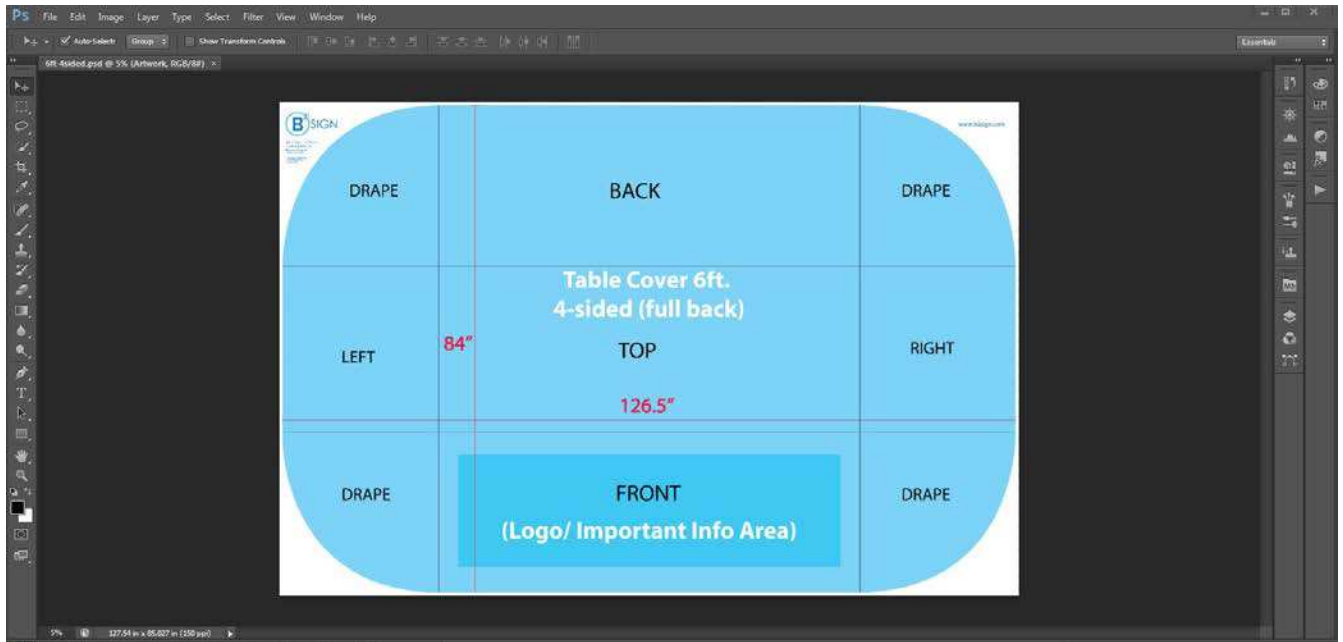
Ps File Edit Image Layer Type Select Filter View Window Help

Auto-Select Group Show Transform Controls

Essentials

6ft-4sided.psd @ 5% (Artwork, RGB/8#) ×

B SIGN

www.bsign.com

DRAPE

BACK

DRAPE

Table Cover 6ft.
4-sided (full back)

LEFT

84"

TOP

RIGHT

126.5"

DRAPE

FRONT
(Logo/ Important Info Area)

DRAPE

5%

127.54 in x 85.827 in (150 ppi)